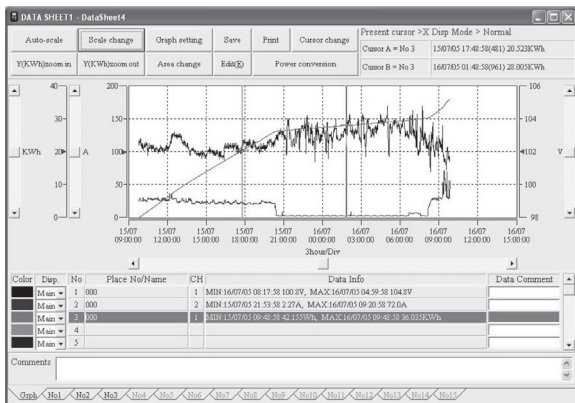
DATA SHEET1 - DataSheet4

Auto-scale | Scale change | Graph setting | Save | Print | Cursor change
Y(KWh)zoom in | Y(KWh)zoom out | Area change | Edit(E) | Power conversion

Present cursor >X Disp Mode > Normal
Cursor A = No 3 | 15/07/05 17:48:58(481) 20.523KWh
Cursor B = No 3 | 16/07/05 01:48:58(961) 28.005KWh

KWh 40 30 20 10 0
A 200 150 100 50 0
V 106 104 102 100 98

15/07 09:00:00 | 15/07 12:00:00 | 15/07 15:00:00 | 15/07 18:00:00 | 15/07 21:00:00 | 16/07 00:00:00 | 16/07 03:00:00 | 16/07 06:00:00 | 16/07 09:00:00 | 16/07 12:00:00 | 16/07 15:00:00
3hour/Div

| Color | Disp. | No | Place No/Name | CH | Data Info | Data Comment |
|---|---|---|---|---|---|---|
| | Main | 1 | 000 | 1 | MIN:16/07/05 08:17:58 100.8V, MAX:16/07/05 04:59:58 104.8V | |
| | Main | 2 | 000 | 2 | MIN:15/07/05 21:53:58 2.27A, MAX:16/07/05 09:20:58 72.0A | |
| | Main | 3 | 000 | 1 | MIN:15/07/05 09:48:58 42.155Wh, MAX:16/07/05 09:48:58 36.035KWh | |
| | Main | 4 | | | | |
| | Main | 5 | | | | |

Comments

Grph No1 No2 No3 No4 No5 No6 No7 No8 No9 No10 No11 No12 No13 No14 No15